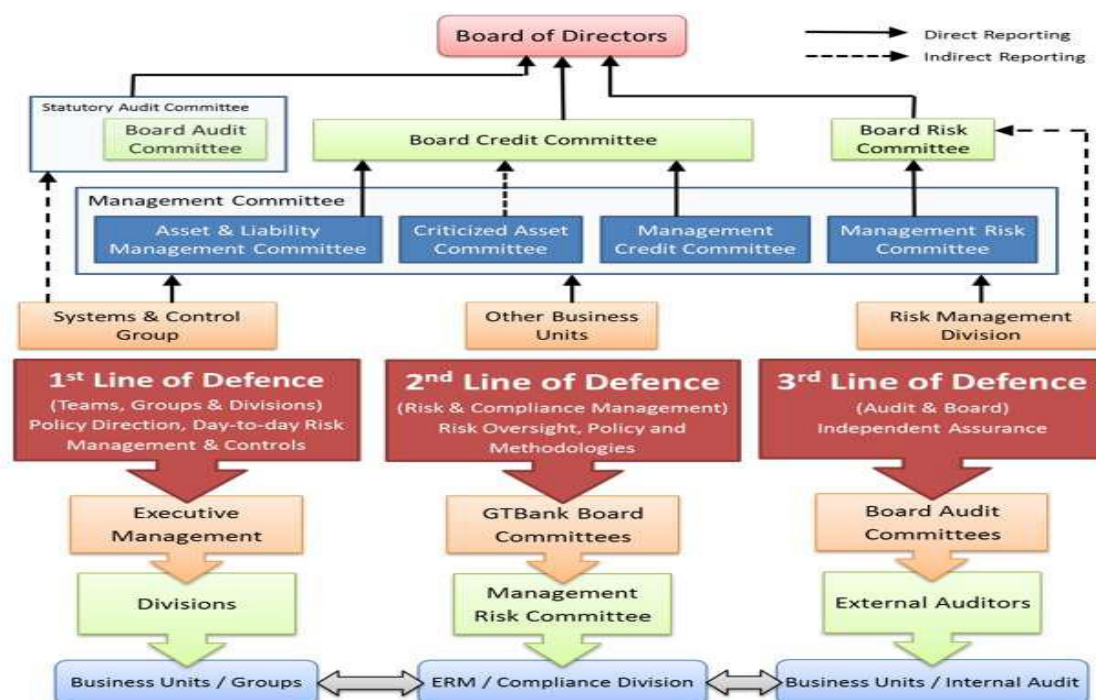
Board of Directors

Direct Reporting
Indirect Reporting

Statutory Audit Committee
Board Audit Committee

Board Credit Committee

Board Risk Committee

Management Committee

Asset & Liability Management Committee

Criticized Asset Committee

Management Credit Committee

Management Risk Committee

Systems & Control Group

Other Business Units

Risk Management Division

1$^{st}$ Line of Defence
(Teams, Groups & Divisions) Policy Direction, Day-to-day Risk Management & Controls

2$^{nd}$ Line of Defence
(Risk & Compliance Management) Risk Oversight, Policy and Methodologies

3$^{rd}$ Line of Defence
(Audit & Board) Independent Assurance

Executive Management

GTBank Board Committees

Board Audit Committees

Divisions

Management Risk Committee

External Auditors

Business Units / Groups

ERM / Compliance Division

Business Units / Internal Audit